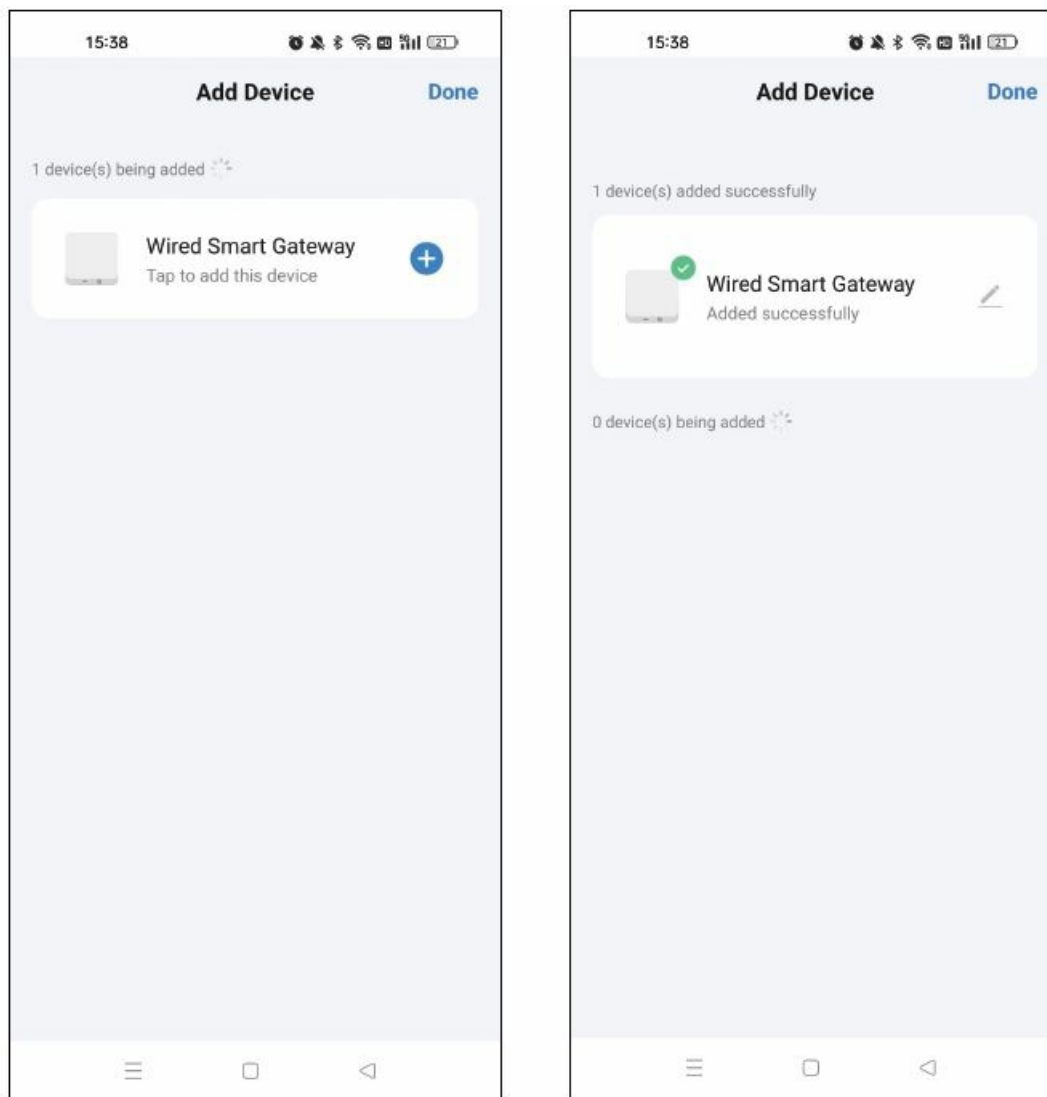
15:38

21

Add Device

Done

1 device(s) being added

Wired Smart Gateway
Tap to add this device

15:38

21

Add Device

Done

1 device(s) added successfully

Wired Smart Gateway
Added successfully

0 device(s) being added